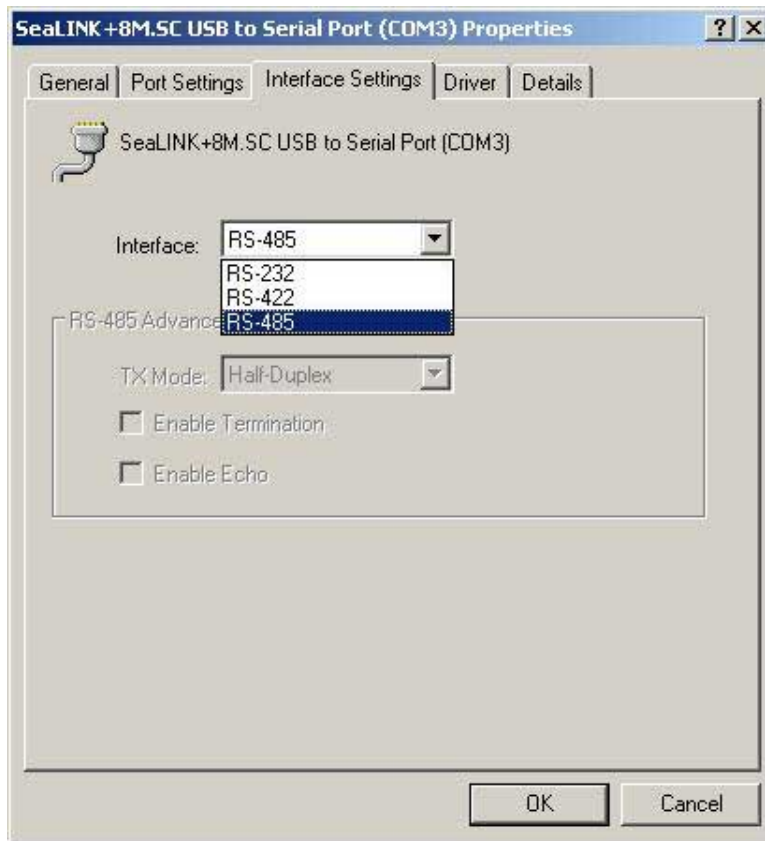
SeaLINK+8M.SC USB to Serial Port (COM3) Properties

?
X

General | Port Settings | Interface Settings | Driver | Details

SeaLINK+8M.SC USB to Serial Port (COM3)

Interface: RS-485

RS-232
RS-422
RS-485

RS-485 Advance

TX Mode: Half-Duplex

Enable Termination

Enable Echo

OK
Cancel